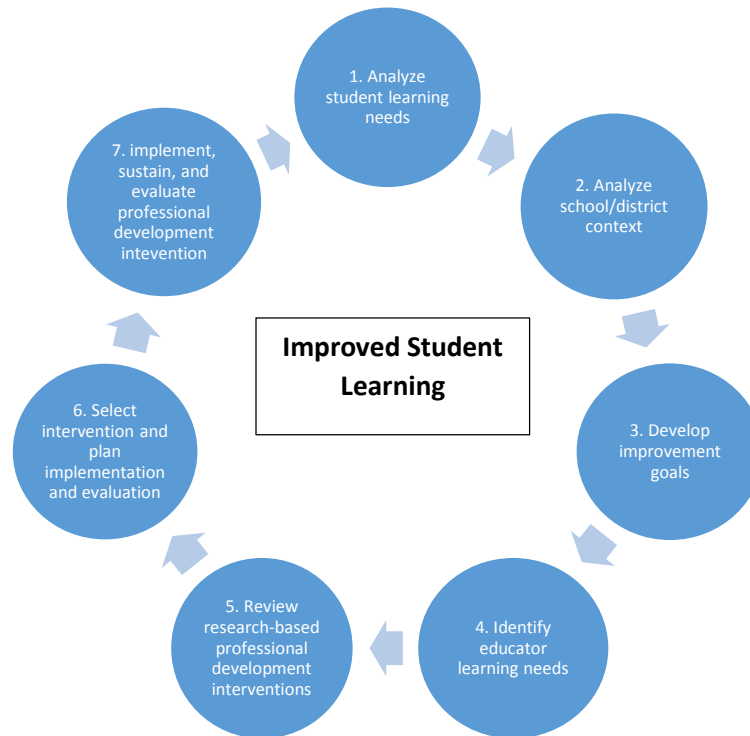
1. Analyze student learning needs

2. Analyze school/district context

3. Develop improvement goals

4. Identify educator learning needs

5. Review research-based professional development interventions

6. Select intervention and plan implementation and evaluation

7. implement, sustain, and evaluate professional development intevention

Improved Student Learning